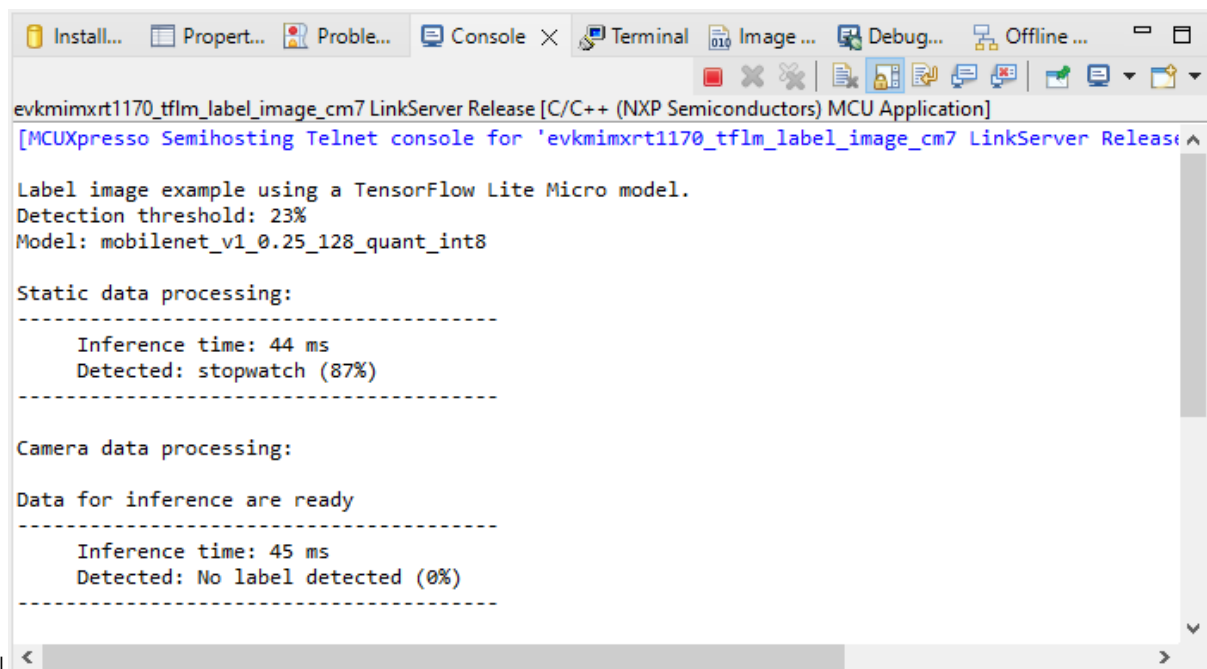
Install... Propert... Proble... Console × Terminal Image ... Debug... Offline ...

evkmimxrt1170_tflm_label_image_cm7 LinkServer Release [C/C++ (NXP Semiconductors) MCU Application]

[MCUXpresso Semihosting Telnet console for 'evkmimxrt1170_tflm_label_image_cm7 LinkServer Release

Label image example using a TensorFlow Lite Micro model.
Detection threshold: 23%
Model: mobilenet_v1_0.25_128_quant_int8

Static data processing:
----------------------------------------
Inference time: 44 ms
Detected: stopwatch (87%)
----------------------------------------

Camera data processing:

Data for inference are ready
----------------------------------------
Inference time: 45 ms
Detected: No label detected (0%)
----------------------------------------